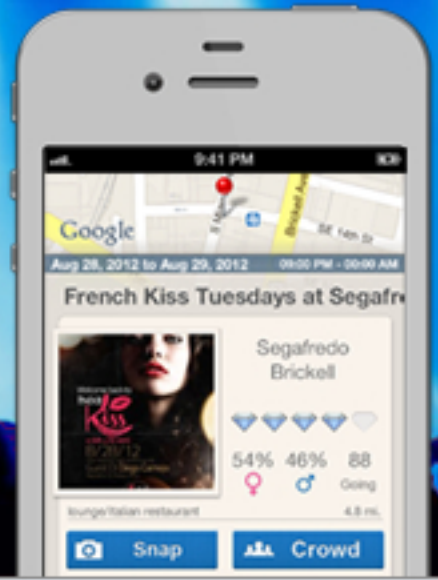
9:41 PM

Google

Brickell Ave

SE 14th St

Aug 28, 2012 to Aug 29, 2012

09:00 PM - 00:00 AM

French Kiss Tuesdays at Segafre

Kiss

8/28/12

Segafredo Brickell

54%

46%

88

Going

lounge/italian restaurant

4.8 mi.

Snap

Crowd